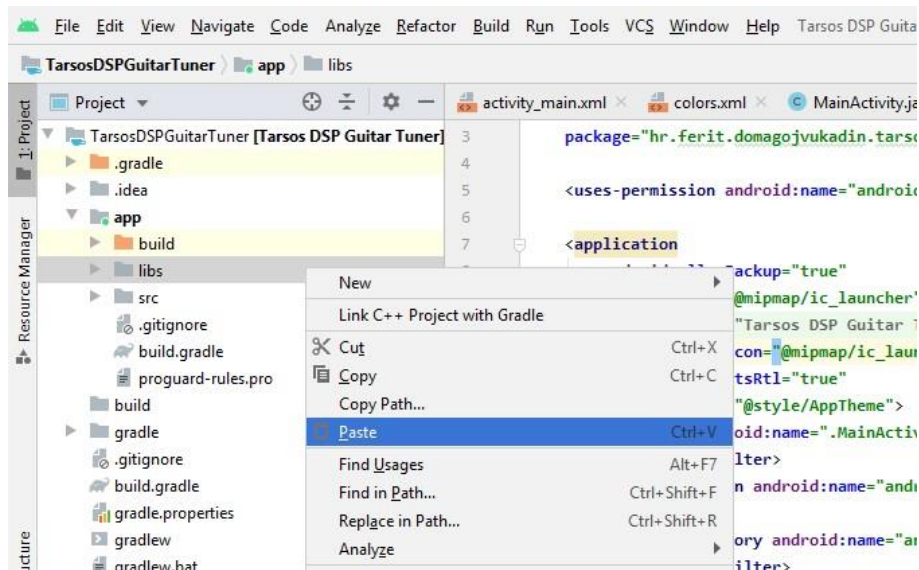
File Edit View Navigate Code Analyze Refactor Build Run Tools VCS Window Help Tarsos DSP Guita

TarsosDSPGuitarTuner app libs

1: Project

Resource Manager

ucture

Project

TarsosDSPGuitarTuner [Tarsos DSP Guitar Tuner]
.gradle
.idea
app
build
libs
src
.gitignore
build.gradle
proguard-rules.pro
build
gradle
.gitignore
build.gradle
gradle.properties
gradlew
gradlew.bat

activity_main.xml colors.xml MainActivity.ja

3 package="hr.ferit.domagojvukadin.tarso
4
5 <uses-permission android:name="androic
6
7 <application
ackup="true"
@mipmap/ic_launcher"
"Tarsos DSP Guitar T
con="@mipmap/ic_laun
tsRtl="true"
"@style/AppTheme">
oid:name=".MainActiv
lter>
n android:name="andr
ory android:name="an
lter>

New
Link C++ Project with Gradle
Cut Ctrl+X
Copy Ctrl+C
Copy Path...
Paste Ctrl+V
Find Usages Alt+F7
Find in Path... Ctrl+Shift+F
Replace in Path... Ctrl+Shift+R
Analyze